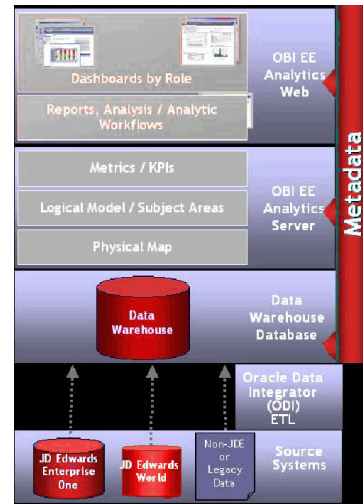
Dashboards by Role

Reports, Analysis / Analytic Workflows

OBI EE Analytics Web

Metadata

Metrics / KPIs

Logical Model / Subject Areas

Physical Map

OBI EE Analytics Server

Data Warehouse

Data Warehouse Database

Oracle Data Integrator (ODI) ETL

JD Edwards Enterprise One

JD Edwards World

Non-JDE or Legacy Data

Source Systems